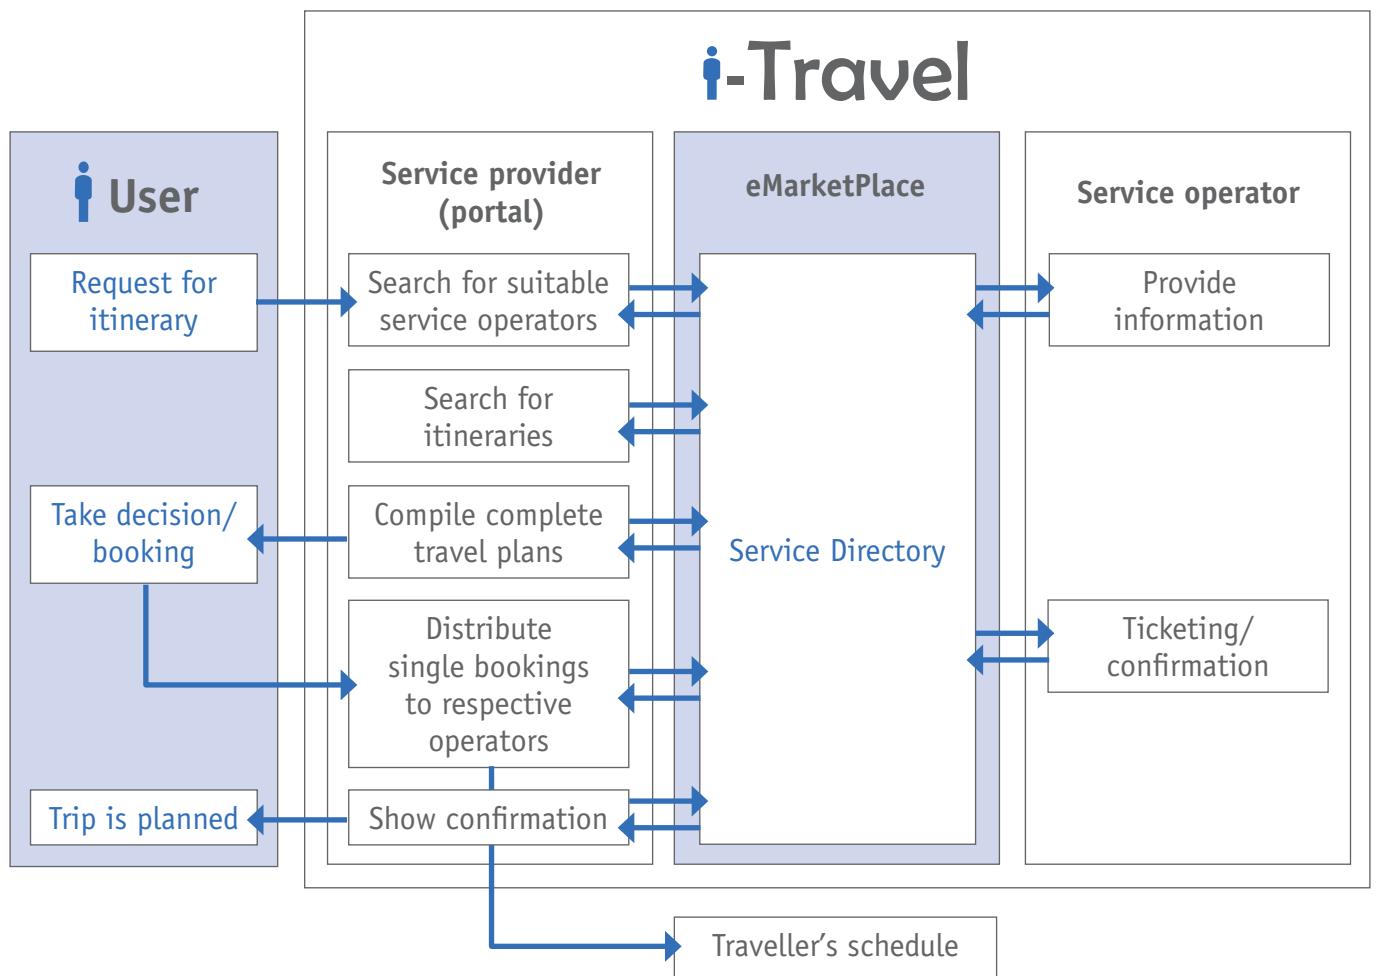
i-Travel

User

Request for itinerary

Take decision/ booking

Trip is planned

Service provider (portal)

Search for suitable service operators

Search for itineraries

Compile complete travel plans

Distribute single bookings to respective operators

Show confirmation

eMarketPlace

Service Directory

Service operator

Provide information

Ticketing/ confirmation

Traveller's schedule